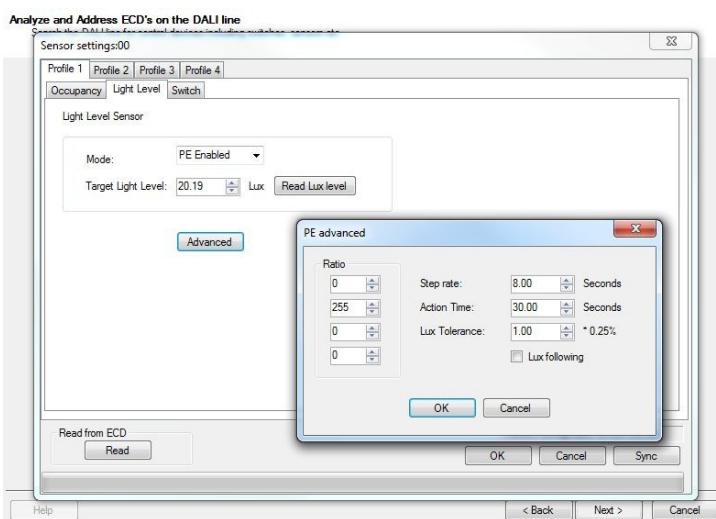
Analyze and Address ECD's on the DALI line

Search the DALI line for control devices including switches, sensors etc.

Sensor settings:00

Profile 1 | Profile 2 | Profile 3 | Profile 4

Occupancy | Light Level | Switch

Light Level Sensor

Mode: PE Enabled

Target Light Level: 20.19 Lux Read Lux level

Advanced

PE advanced

Ratio

0

255

0

0

Step rate: 8.00 Seconds

Action Time: 30.00 Seconds

Lux Tolerance: 1.00 * 0.25%

Lux following

OK Cancel

Read from ECD

Read

OK Cancel Sync

Help

< Back Next > Cancel